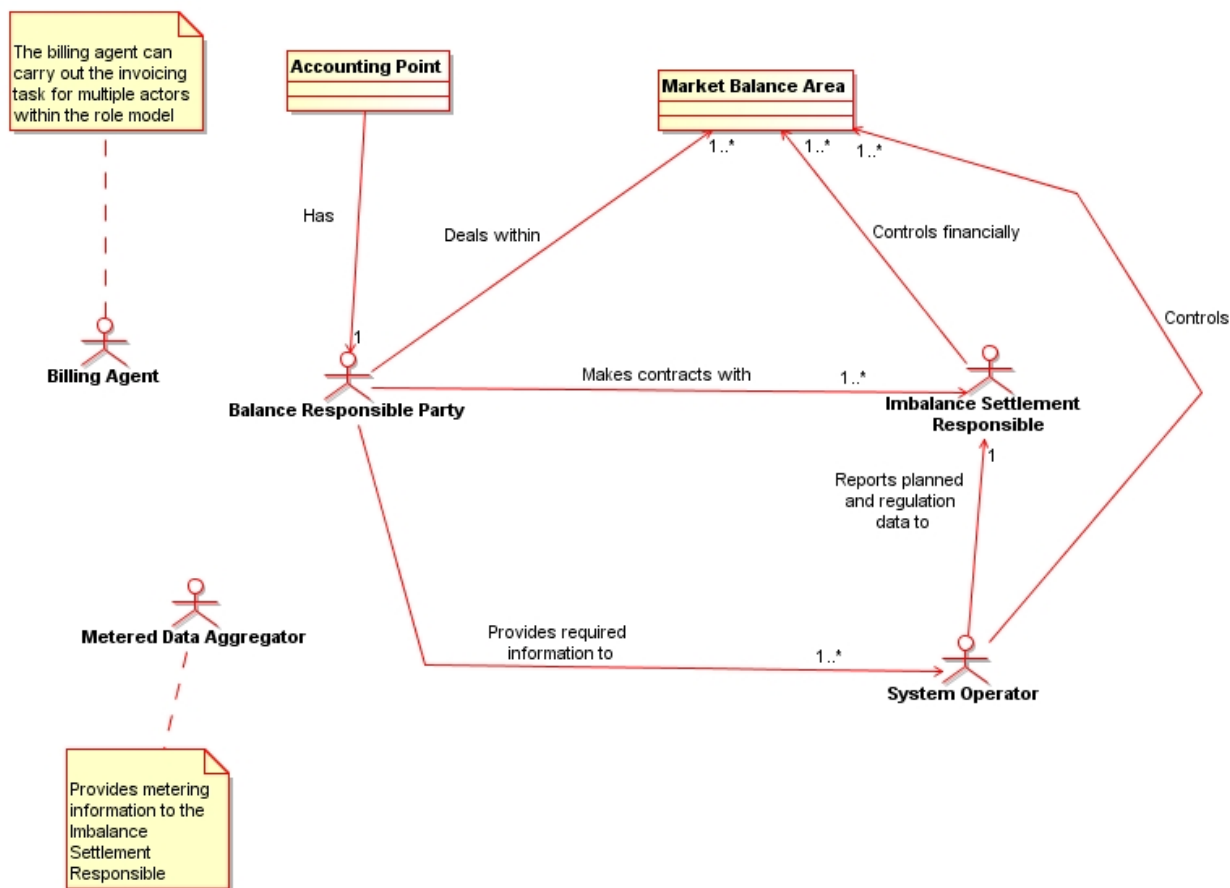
The billing agent can carry out the invoicing task for multiple actors within the role model

Accounting Point

Market Balance Area

1..*

1..*

1..*

Has

Deals within

Controls financially

Controls

1

Billing Agent

Balance Responsible Party

Makes contracts with

1..*

Imbalance Settlement Responsible

1

Reports planned and regulation data to

Metered Data Aggregator

Provides required information to

1..*

System Operator

Provides metering information to the Imbalance Settlement Responsible